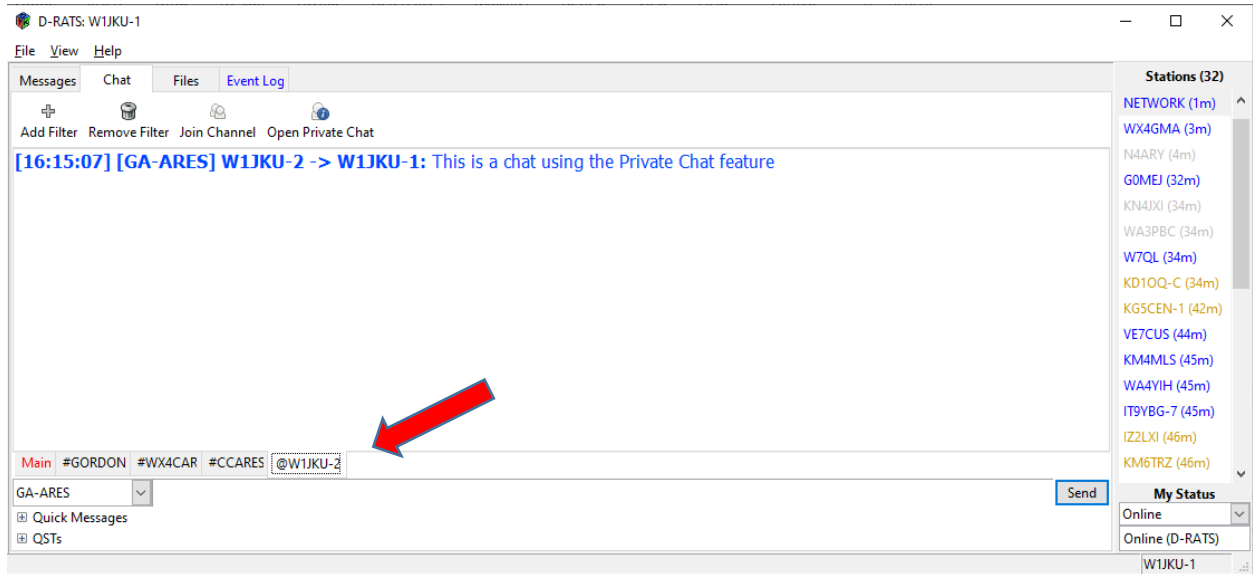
D-RATS: W1JKU-1

File View Help

Messages Chat Files Event Log

Add Filter Remove Filter Join Channel Open Private Chat

[16:15:07] [GA-ARES] W1JKU-2 -> W1JKU-1: This is a chat using the Private Chat feature

Main #GORDON #WX4CAR #CCARES @W1JKU-2

GA-ARES

Send

⊞ Quick Messages
⊞ QSTs

Stations (32)

NETWORK (1m)
WX4GMA (3m)
N4ARY (4m)
G0MEJ (32m)
KN4JXI (34m)
WA3PBC (34m)
W7QL (34m)
KD1OQ-C (34m)
KG5CEN-1 (42m)
VE7CUS (44m)
KM4MLS (45m)
WA4YIH (45m)
IT9YBG-7 (45m)
IZ2LXI (46m)
KM6TRZ (46m)

My Status
Online
Online (D-RATS)

W1JKU-1